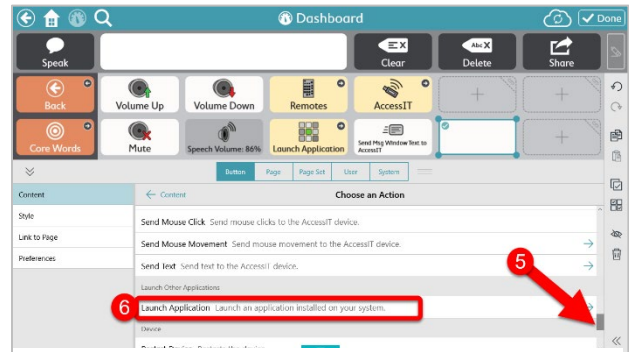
Dashboard

Done

Speak

Clear

Abc Delete

Share

Back

Volume Up

Volume Down

Remotes

AccessIT

Core Words

Mute

Speech Volume: 86%

Launch Application

Send Msg Window Text to AccessIT

Button | Page | Page Set | User | System

Content

Style

Link to Page

Preferences

Content

Choose an Action

Send Mouse Click Send mouse clicks to the AccessIT device.

Send Mouse Movement Send mouse movement to the AccessIT device.

Send Text Send text to the AccessIT device.

Launch Other Applications

Launch Application Launch an application installed on your system.

Device

5

6

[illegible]